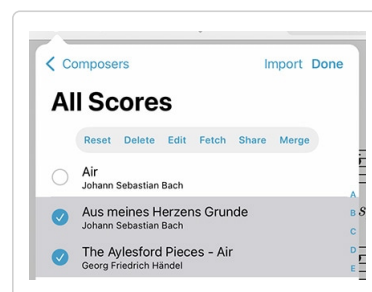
< Composers
Import Done

All Scores

Reset Delete Edit Fetch Share Merge

Air
Johann Sebastian Bach

Aus meines Herzens Grunde
Johann Sebastian Bach

The Aylesford Pieces - Air
Georg Friedrich Händel

A
B
C
D
E